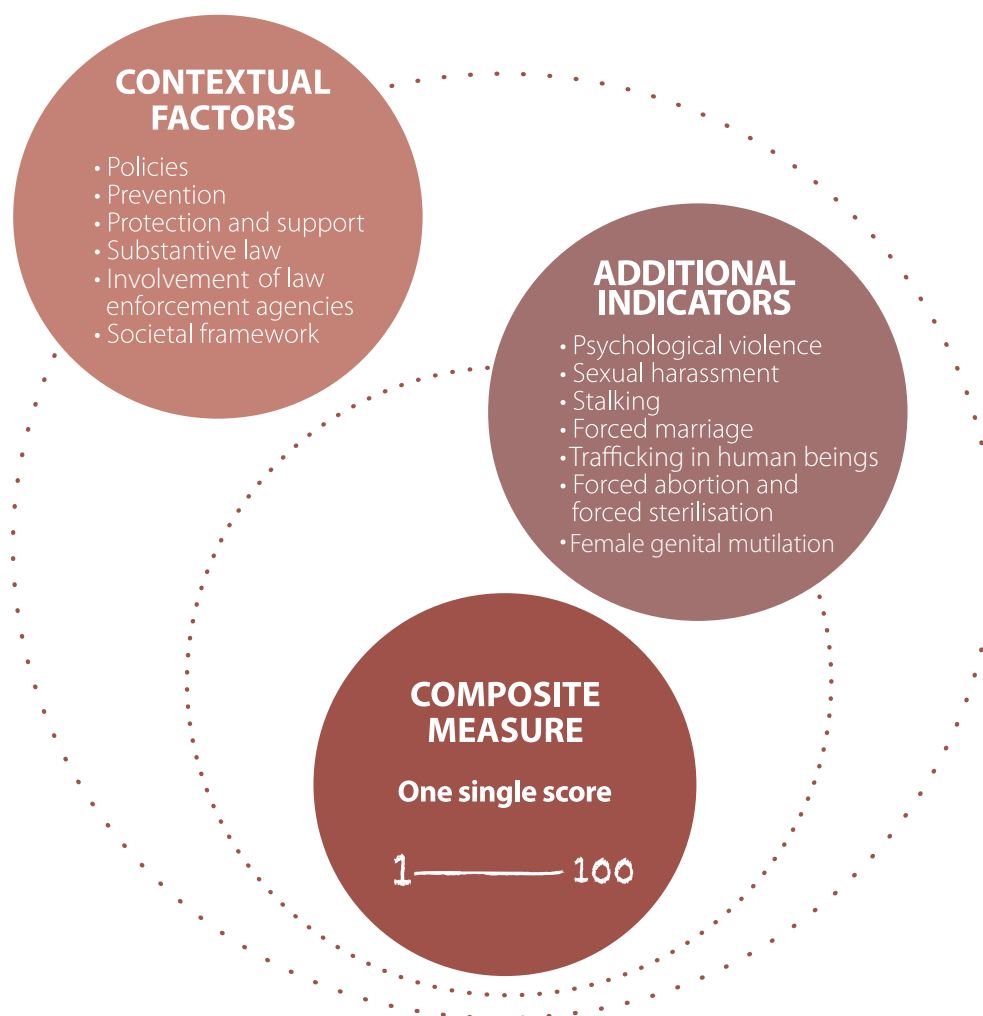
CONTEXTUAL FACTORS

• Policies
• Prevention
• Protection and support
• Substantive law
• Involvement of law enforcement agencies
• Societal framework

ADDITIONAL INDICATORS

• Psychological violence
• Sexual harassment
• Stalking
• Forced marriage
• Trafficking in human beings
• Forced abortion and forced sterilisation
• Female genital mutilation

COMPOSITE MEASURE

One single score

1 —— 100